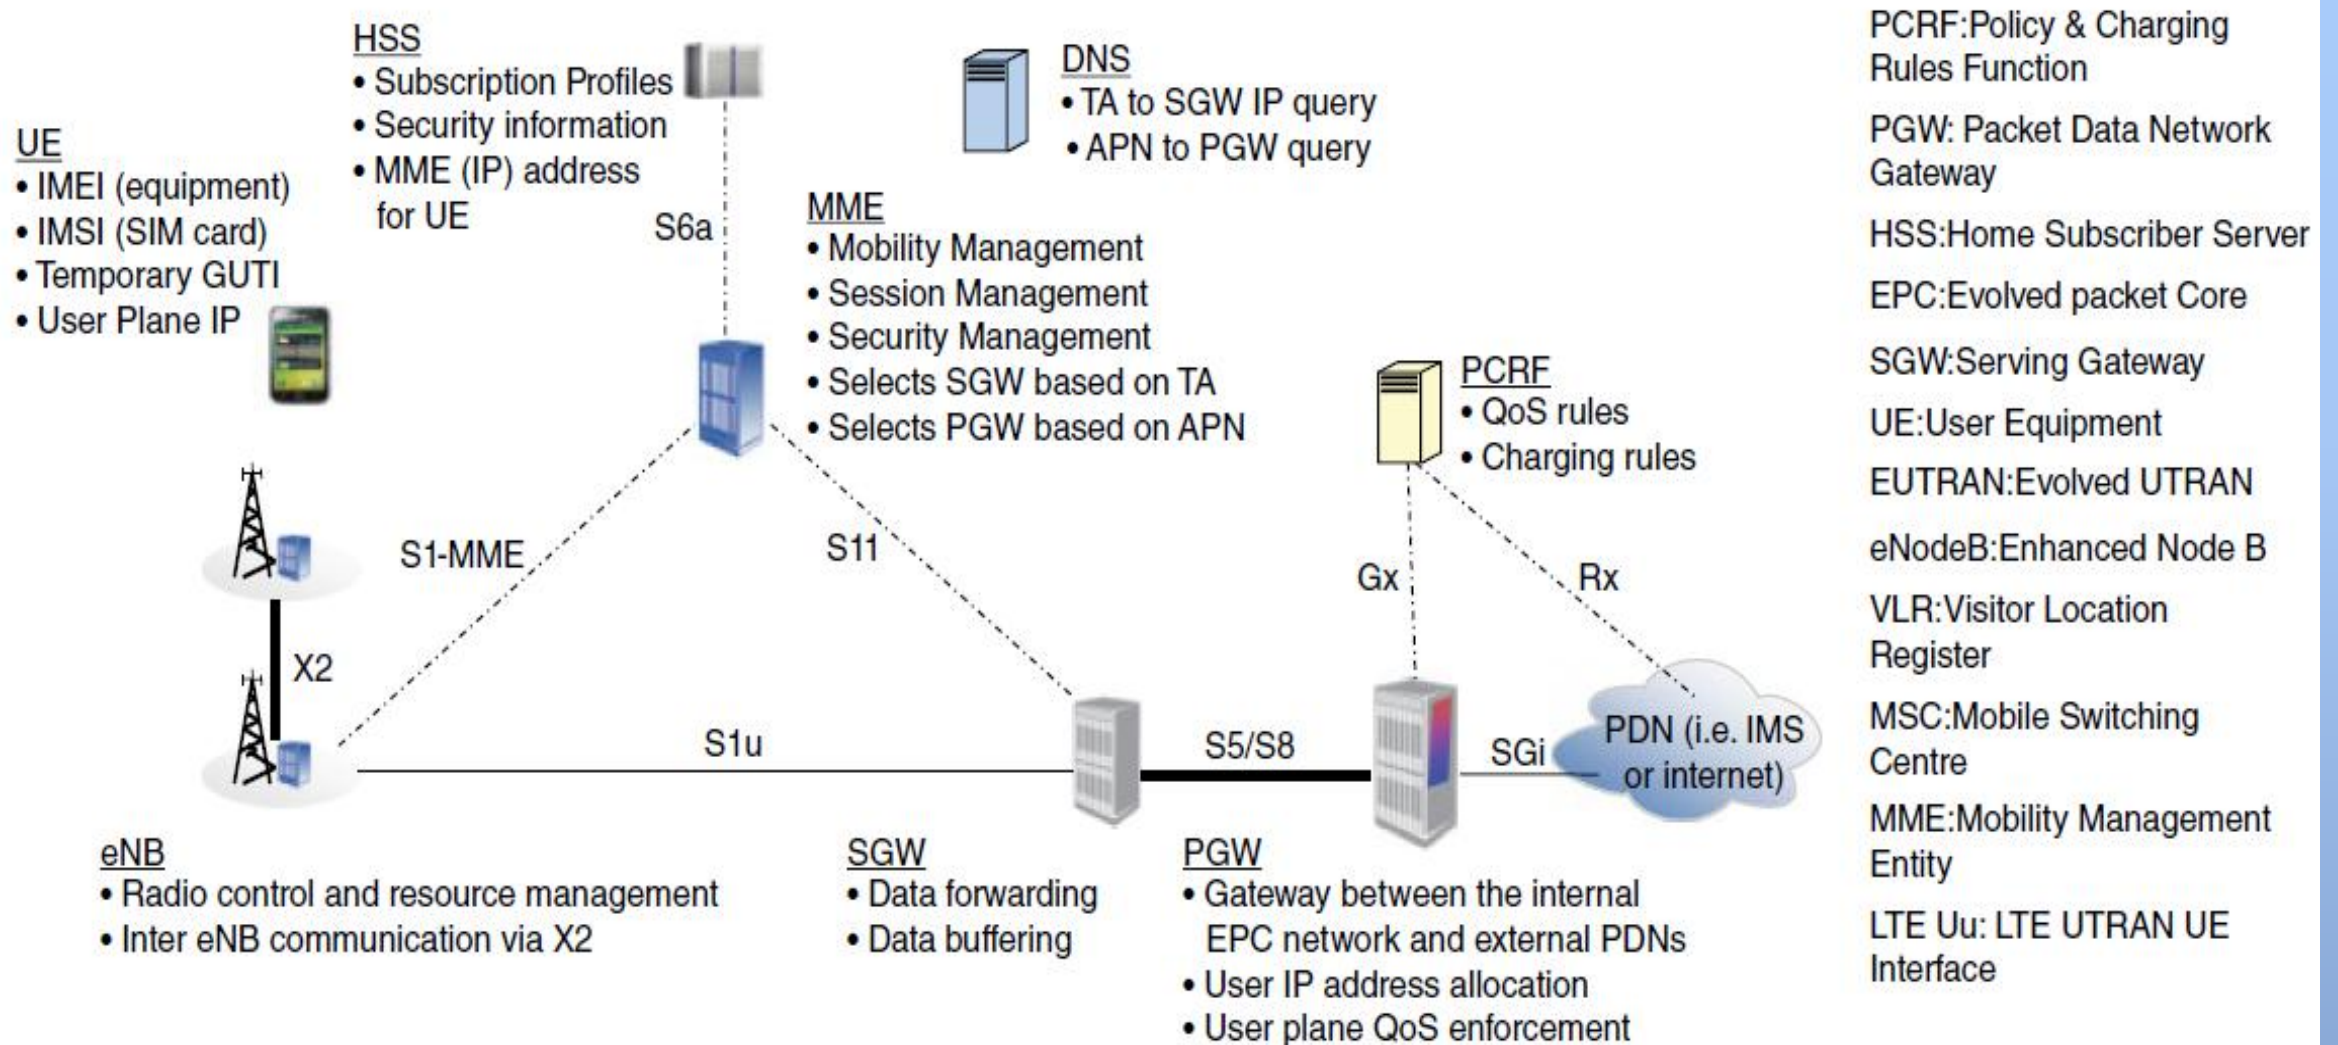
HSS
• Subscription Profiles
• Security information
• MME (IP) address for UE

DNS
• TA to SGW IP query
• APN to PGW query

UE
• IMEI (equipment)
• IMSI (SIM card)
• Temporary GUTI
• User Plane IP

S6a

MME
• Mobility Management
• Session Management
• Security Management
• Selects SGW based on TA
• Selects PGW based on APN

PCRF
• QoS rules
• Charging rules

S1-MME

S11

Gx

Rx

X2

S1u

S5/S8

SGi

PDN (i.e. IMS or internet)

eNB
• Radio control and resource management
• Inter eNB communication via X2

SGW
• Data forwarding
• Data buffering

PGW
• Gateway between the internal EPC network and external PDNs
• User IP address allocation
• User plane QoS enforcement

PCRF:Policy & Charging Rules Function

PGW: Packet Data Network Gateway

HSS:Home Subscriber Server

EPC:Evolved packet Core

SGW:Serving Gateway

UE:User Equipment

EUTRAN:Evolved UTRAN

eNodeB:Enhanced Node B

VLR:Visitor Location Register

MSC:Mobile Switching Centre

MME:Mobility Management Entity

LTE Uu: LTE UTRAN UE Interface